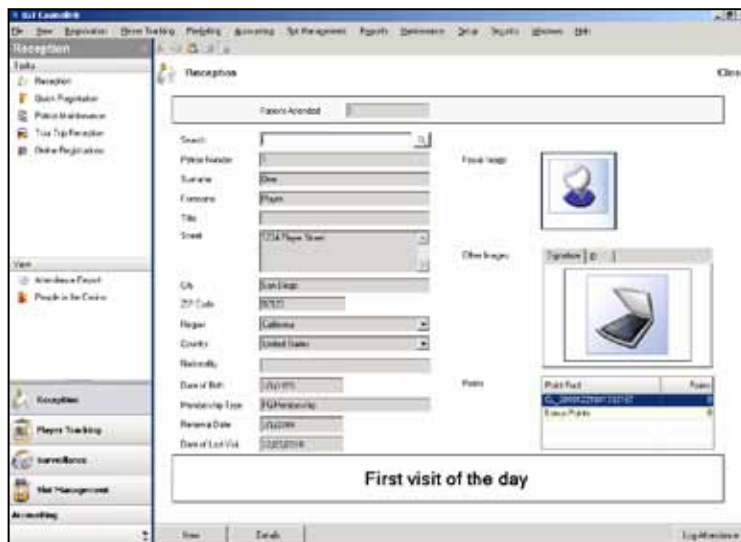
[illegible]

File View Registration Player Tracking Marketing Accounting Slot Management Reports Maintenance Setup Security Windows Help

Reception

Tasks
Reception
Quick Registration
Patron Maintenance
Tour Trip Reception
Online Registration

Reception

Close

Patrons Attended

Search
Patron Number 1
Surname Doe
Forename Player
Title
Street 1234 Player Street
City San Diego
ZIP Code 92121
Region California
Country United States
Nationality
Date of Birth
Membership Type
Renewal Date
Date of Last Visit

Patron Image

Other Images
Signature

Points
Point Pool | Points
Bonus Points

View
Attendance Report
People in the Casino

Reception
Player Tracking
Surveillance
Slot Management
Accounting

First visit of the day

New Details Log Attendance